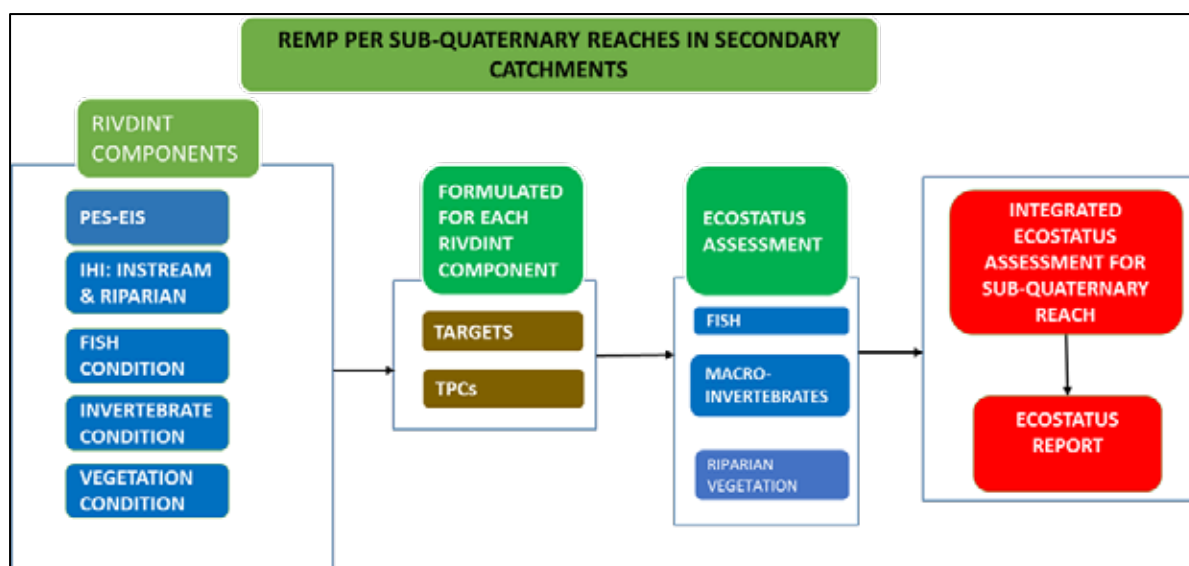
REMP PER SUB-QUATERNARY REACHES IN SECONDARY CATCHMENTS

RIVDINT COMPONENTS

PES-EIS

IHI: INSTREAM & RIPARIAN

FISH CONDITION

INVERTEBRATE CONDITION

VEGETATION CONDITION

FORMULATED FOR EACH RIVDINT COMPONENT

TARGETS

TPCs

ECOSTATUS ASSESSMENT

FISH

MACRO-INVERTEBRATES

RIPARIAN VEGETATION

INTEGRATED ECOSTATUS ASSESSMENT FOR SUB-QUATERNARY REACH

ECOSTATUS REPORT